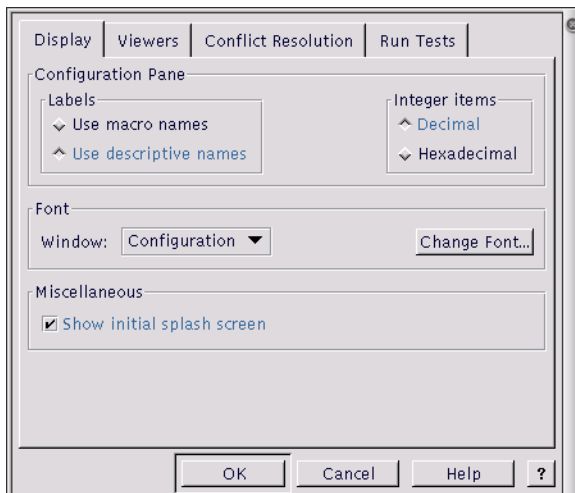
Display | Viewers | Conflict Resolution | Run Tests

Configuration Pane

Labels
Use macro names
Use descriptive names

Integer items
Decimal
Hexadecimal

Font
Window: Configuration
Change Font...

Miscellaneous
Show initial splash screen

OK
Cancel
Help
?